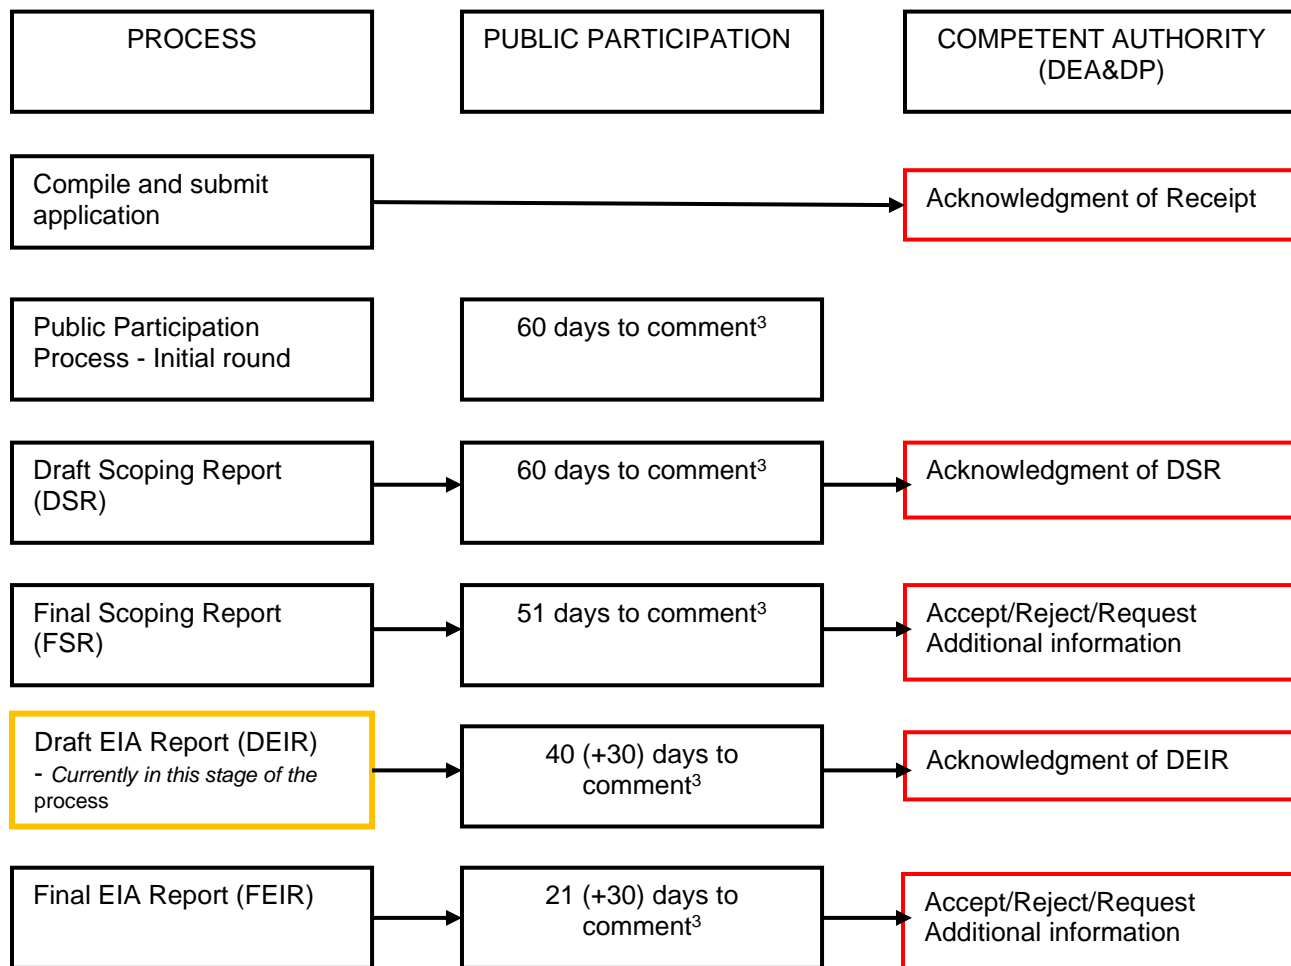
PROCESS

PUBLIC PARTICIPATION

COMPETENT AUTHORITY (DEA&DP)

Compile and submit application

Acknowledgment of Receipt

Public Participation Process - Initial round

60 days to comment$^3$

Draft Scoping Report (DSR)

60 days to comment$^3$

Acknowledgment of DSR

Final Scoping Report (FSR)

51 days to comment$^3$

Accept/Reject/Request Additional information

Draft EIA Report (DEIR) - *Currently in this stage of the* process

40 (+30) days to comment$^3$

Acknowledgment of DEIR

Final EIA Report (FEIR)

21 (+30) days to comment$^3$

Accept/Reject/Request Additional information